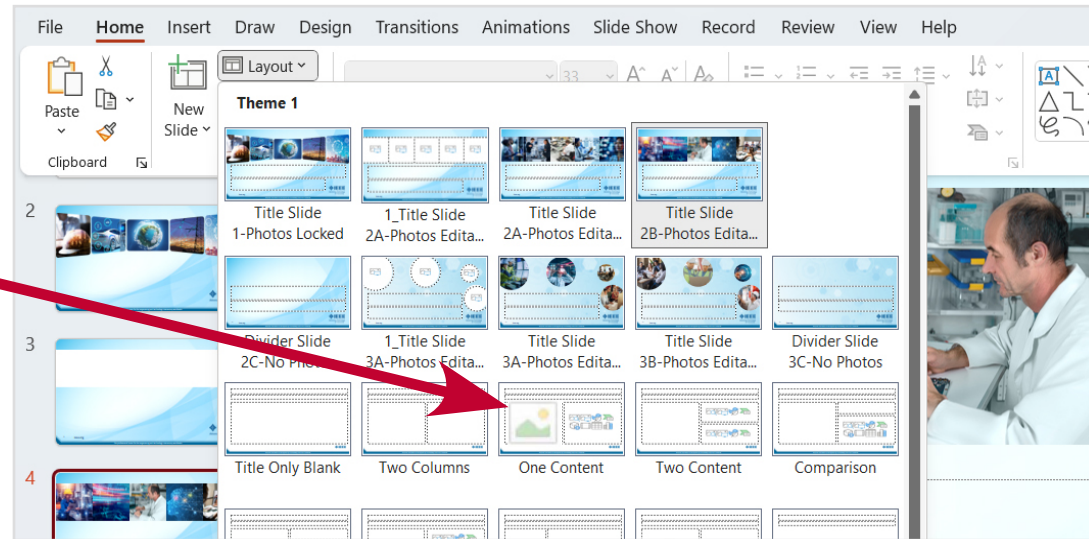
File Home Insert Draw Design Transitions Animations Slide Show Record Review View Help

Paste
Clipboard
New Slide
Layout

Theme 1

Title Slide 1-Photos Locked
1_Title Slide 2A-Photos Edita...
Title Slide 2A-Photos Edita...
Title Slide 2B-Photos Edita...
Divider Slide 2C-No Pho...
1_Title Slide 3A-Photos Edita...
Title Slide 3A-Photos Edita...
Title Slide 3B-Photos Edita...
Divider Slide 3C-No Photos
Title Only Blank
Two Columns
One Content
Two Content
Comparison

2
3
4